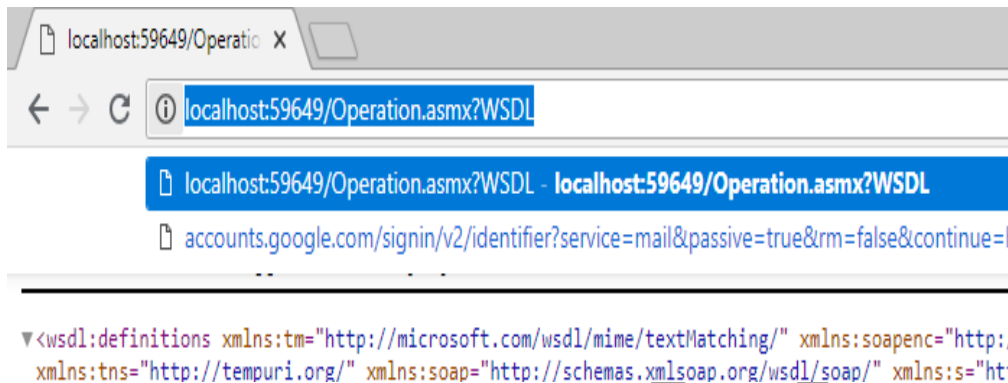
localhost:59649/Operatio ×

localhost:59649/Operation.asmx?WSDL

localhost:59649/Operation.asmx?WSDL - localhost:59649/Operation.asmx?WSDL

accounts.google.com/signin/v2/identifier?service=mail&passive=true&rm=false&continue=

▼<wsdl:definitions xmlns:tm="http://microsoft.com/wsdl/mime/textMatching/" xmlns:soapenc="http:
xmlns:tns="http://tempuri.org/" xmlns:soap="http://schemas.xmlsoap.org/wsdl/soap/" xmlns:s="ht